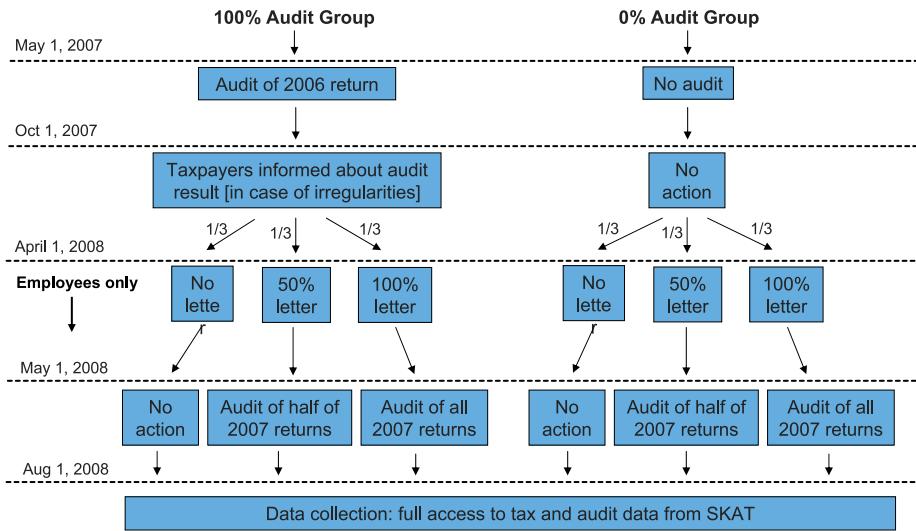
100% Audit Group

0% Audit Group

May 1, 2007

Audit of 2006 return

No audit

Oct 1, 2007

Taxpayers informed about audit result [in case of irregularities]

No action

1/3 1/3 1/3

1/3 1/3 1/3

April 1, 2008

Employees only

No lette r

50% letter

100% letter

No lette r

50% letter

100% letter

May 1, 2008

No action

Audit of half of 2007 returns

Audit of all 2007 returns

No action

Audit of half of 2007 returns

Audit of all 2007 returns

Aug 1, 2008

Data collection: full access to tax and audit data from SKAT